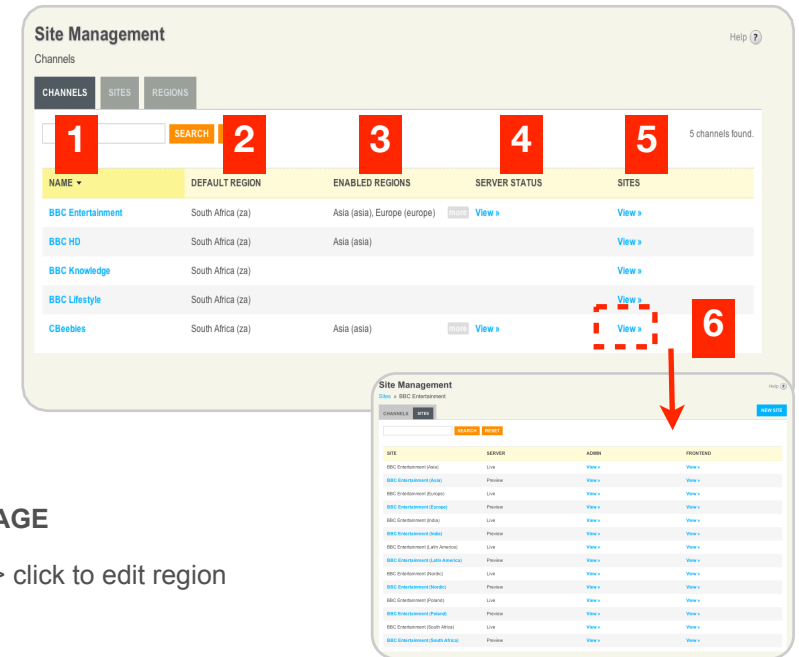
Site Management

Channels

Help ?

CHANNELS SITES REGIONS

SEARCH

1 2 3 4 5

5 channels found.

| NAME ▾ | DEFAULT REGION | ENABLED REGIONS | SERVER STATUS | SITES |
|---|---|---|---|---|
| BBC Entertainment | South Africa (za) | Asia (asia), Europe (europe) more | View » | View » |
| BBC HD | South Africa (za) | Asia (asia) | | View » |
| BBC Knowledge | South Africa (za) | | | View » |
| BBC Lifestyle | South Africa (za) | | | View » |
| CBeebies | South Africa (za) | Asia (asia) more | View » | View » |

6

Site Management

Sites » BBC Entertainment

Help ?

CHANNELS SITES

NEW SITE

SEARCH RESET

| SITE | SERVER | ADMIN | FRONTEND |
|---|---|---|---|
| BBC Entertainment (Asia) | Live | View » | View » |
| BBC Entertainment (Asia) | Preview | View » | View » |
| BBC Entertainment (Europe) | Live | View » | View » |
| BBC Entertainment (Europe) | Preview | View » | View » |
| BBC Entertainment (India) | Live | View » | View » |
| BBC Entertainment (India) | Preview | View » | View » |
| BBC Entertainment (Latin America) | Live | View » | View » |
| BBC Entertainment (Latin America) | Preview | View » | View » |
| BBC Entertainment (Nordic) | Live | View » | View » |
| BBC Entertainment (Nordic) | Preview | View » | View » |
| BBC Entertainment (Poland) | Live | View » | View » |
| BBC Entertainment (Poland) | Preview | View » | View » |
| BBC Entertainment (South Africa) | Live | View » | View » |
| BBC Entertainment (South Africa) | Preview | View » | View » |

AGE

> click to edit region